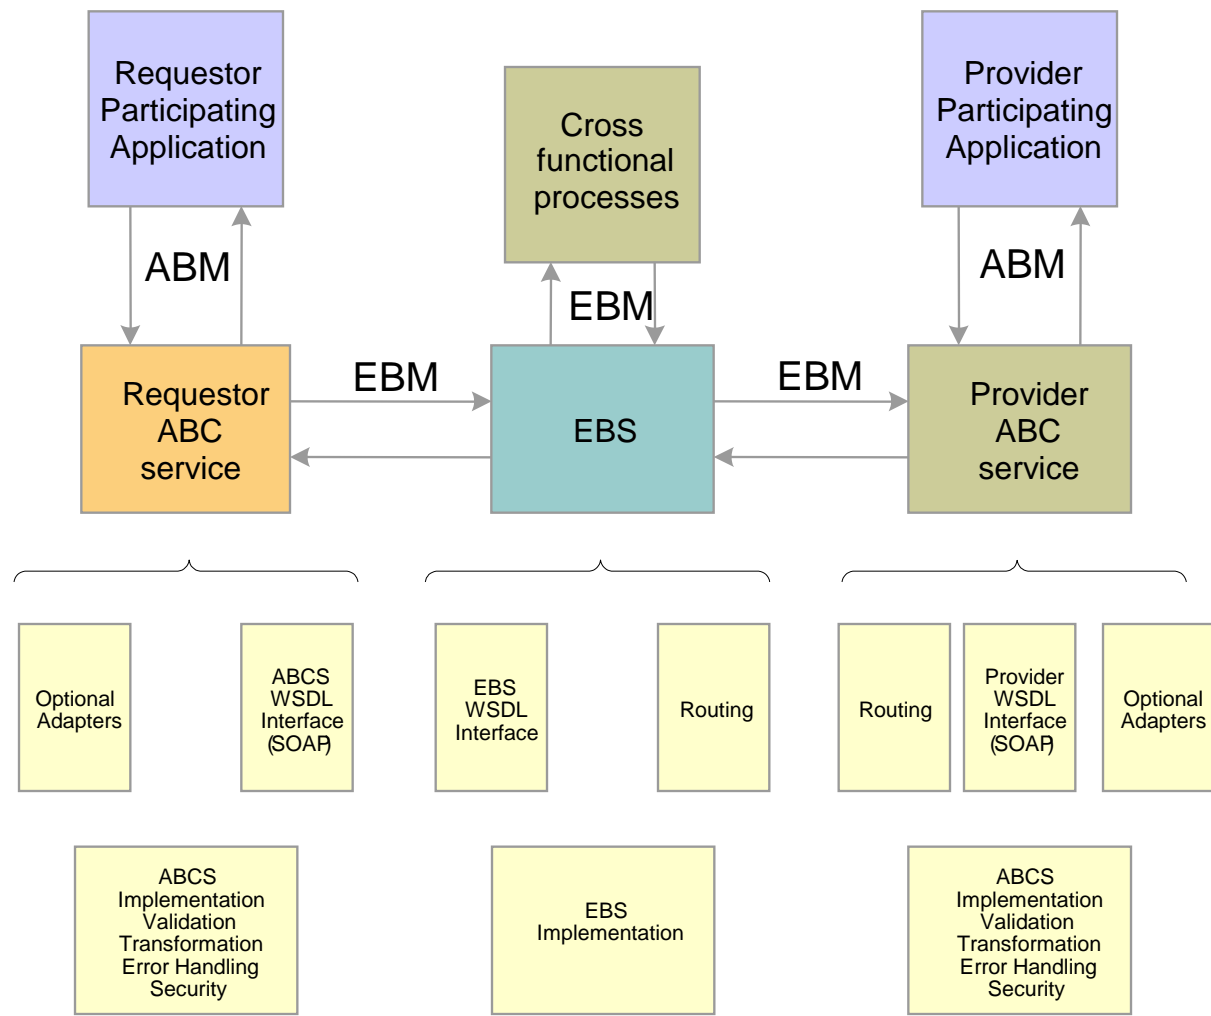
Requestor Participating Application

Cross functional processes

Provider Participating Application

ABM

EBM

ABM

Requestor ABC service

EBM

EBS

EBM

Provider ABC service

Optional Adapters

ABCS WSDL Interface (SOAP)

EBS WSDL Interface

Routing

Routing

Provider WSDL Interface (SOAP)

Optional Adapters

ABCS Implementation Validation Transformation Error Handling Security

EBS Implementation

ABCS Implementation Validation Transformation Error Handling Security